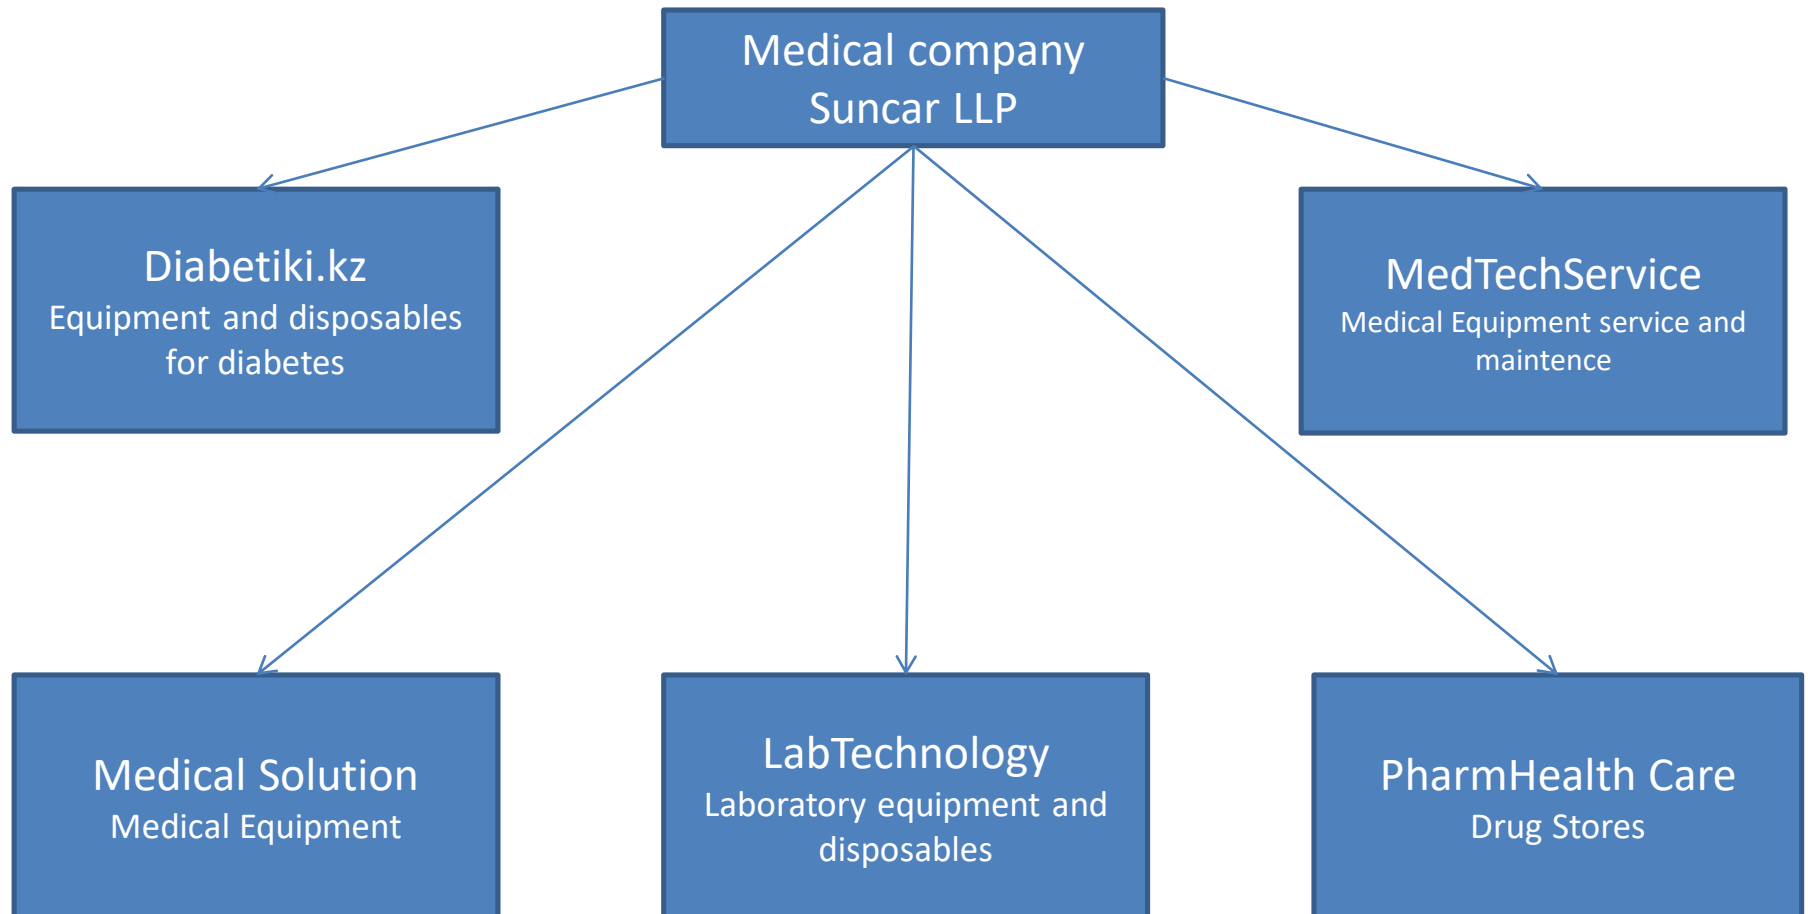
Medical company
Suncar LLP

Diabetiki.kz
Equipment and disposables for diabetes

MedTechService
Medical Equipment service and maintence

Medical Solution
Medical Equipment

LabTechnology
Laboratory equipment and disposables

PharmHealth Care
Drug Stores